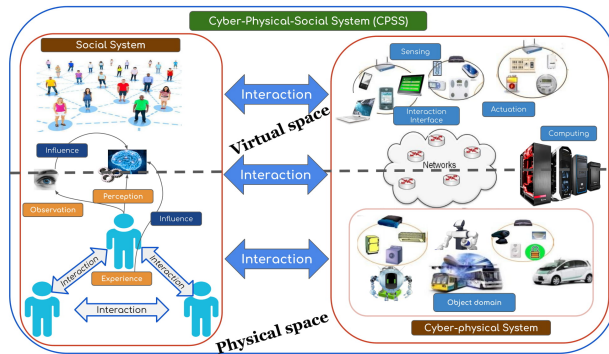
Cyber-Physical-Social System (CPSS)

Social System

Influence

Perception

Observation

Influence

Interaction

Experience

Interaction

Interaction

Interaction

Virtual space

Interaction

Interaction

Physical space

Sensing

Interaction Interface

Actuation

Computing

Networks

Object domain

Cyber-physical System